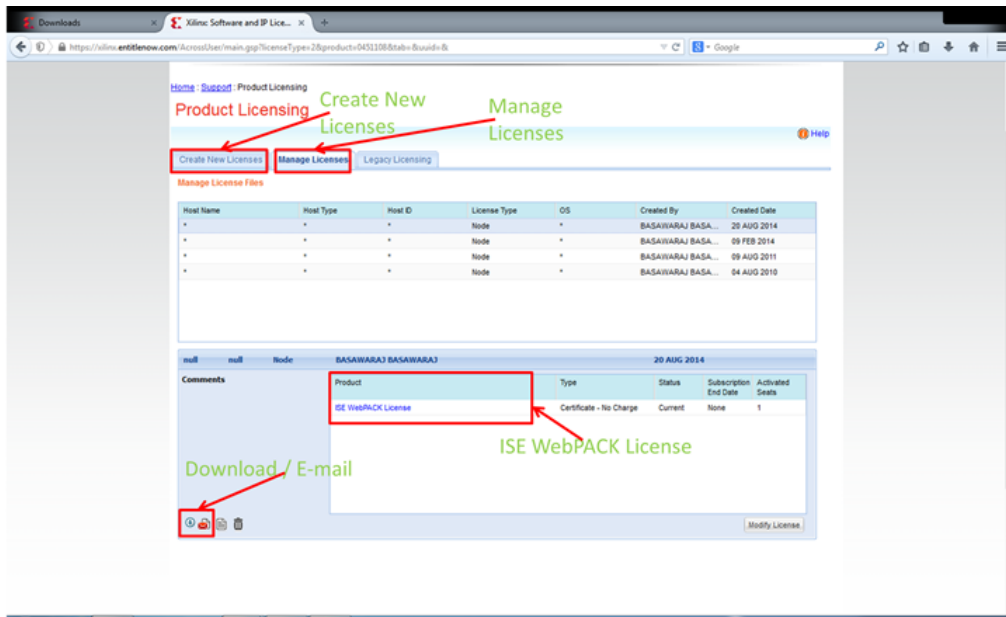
Downloads ×
Xilinx: Software and IP Lice... ×
https://xilinx.entitlenow.com/AcrossUser/main.gsp?licenseType=2&product=0451108&tab=&uuid=&
Google

Home : Support : Product Licensing
Product Licensing
Create New Licenses
Manage Licenses
Help
Create New Licenses | Manage Licenses | Legacy Licensing
Manage License Files

| Host Name | Host Type | Host ID | License Type | OS | Created By | Created Date |
|---|---|---|---|---|---|---|
| * | * | * | Node | * | BASAWARAJ BASA... | 20 AUG 2014 |
| * | * | * | Node | * | BASAWARAJ BASA... | 09 FEB 2014 |
| * | * | * | Node | * | BASAWARAJ BASA... | 09 AUG 2011 |
| * | * | * | Node | * | BASAWARAJ BASA... | 04 AUG 2010 |

null null Node BASAWARAJ BASAWARAJ 20 AUG 2014
Comments

| Product | Type | Status | Subscription End Date | Activated Seats |
|---|---|---|---|---|
| ISE WebPACK License | Certificate - No Charge | Current | None | 1 |

ISE WebPACK License
Download / E-mail
Modify License